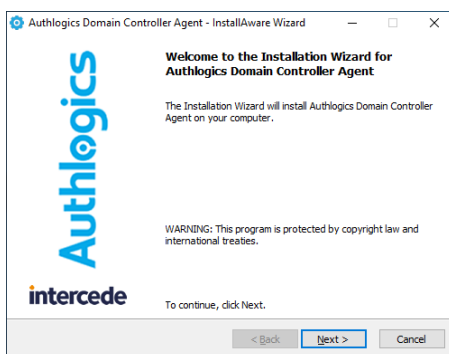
Authlogics Domain Controller Agent - InstallAware Wizard

Authlogics

intercede

Welcome to the Installation Wizard for Authlogics Domain Controller Agent

The Installation Wizard will install Authlogics Domain Controller Agent on your computer.

WARNING: This program is protected by copyright law and international treaties.

To continue, click Next.

< Back

Next >

Cancel